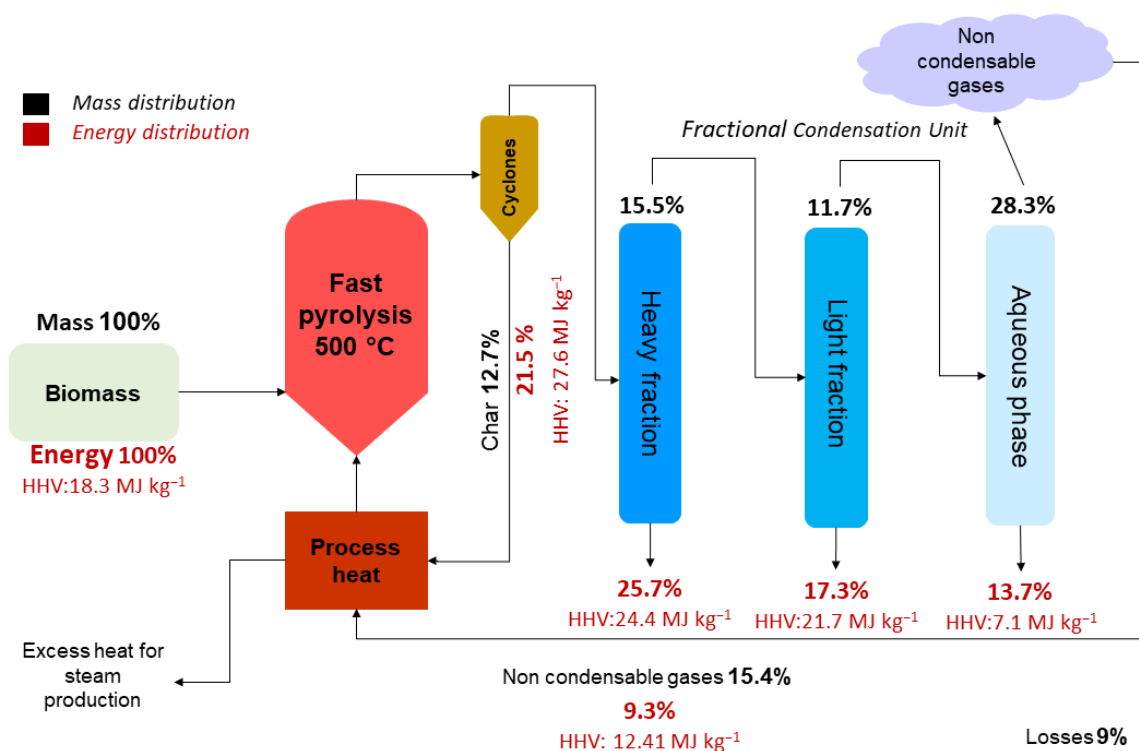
Mass distribution
Energy distribution

Non condensable gases

Fractional Condensation Unit

Cyclones

15.5%
11.7%
28.3%

Fast pyrolysis 500 °C

Mass 100%
Biomass
Energy 100%
HHV:18.3 MJ kg$^{-1}$

Char 12.7%
21.5 %
HHV: 27.6 MJ kg$^{-1}$

Heavy fraction
Light fraction
Aqueous phase

Process heat

25.7%
HHV:24.4 MJ kg$^{-1}$
17.3%
HHV:21.7 MJ kg$^{-1}$
13.7%
HHV:7.1 MJ kg$^{-1}$

Excess heat for steam production

Non condensable gases 15.4%
9.3%
HHV: 12.41 MJ kg$^{-1}$

Losses 9%